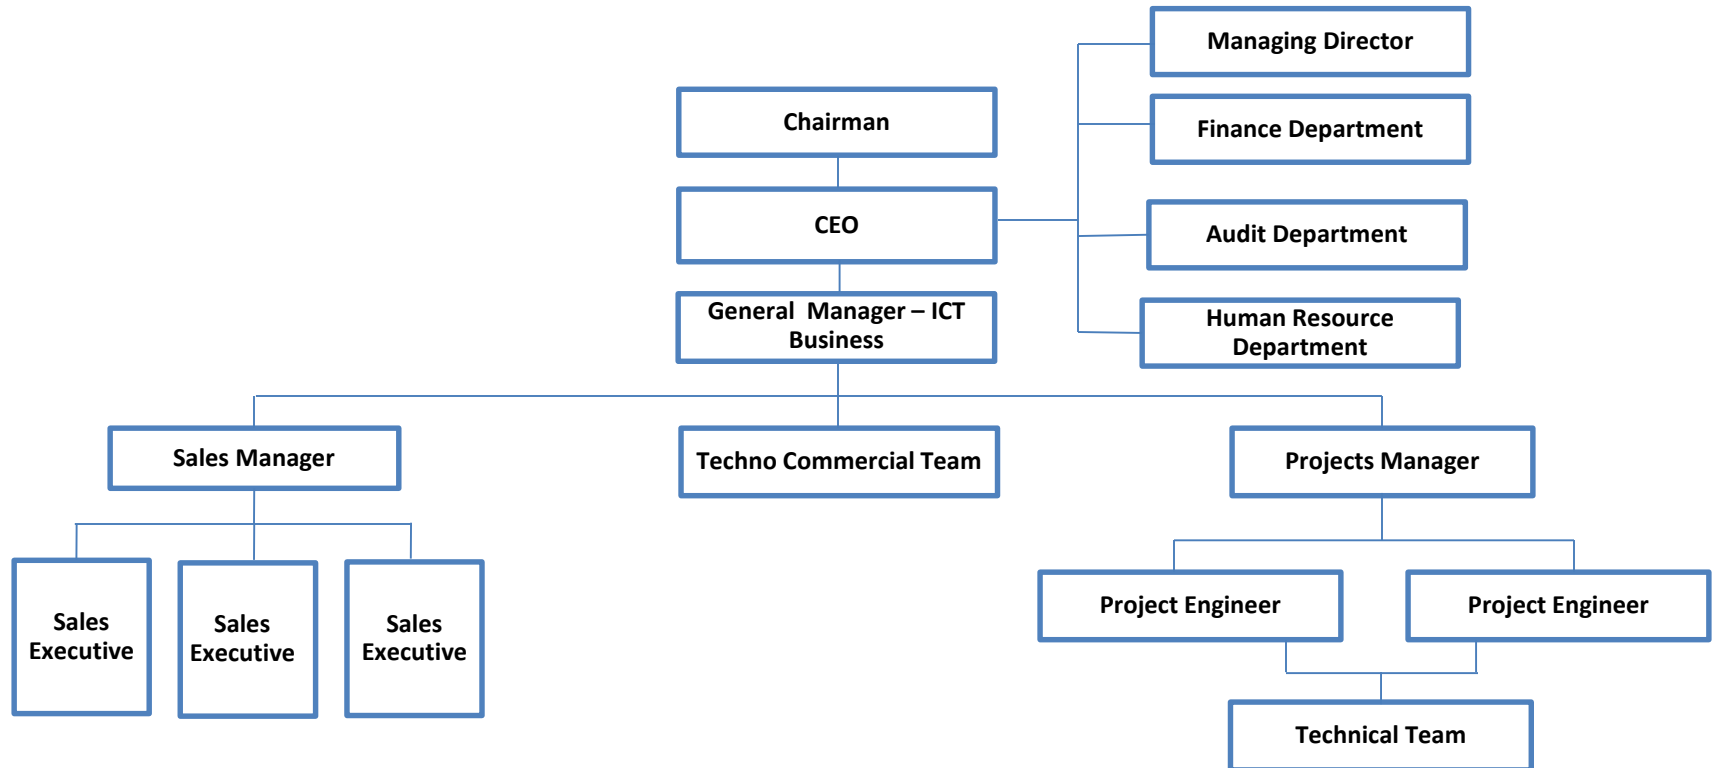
Managing Director

Finance Department

Chairman

CEO

Audit Department

General Manager – ICT Business

Human Resource Department

Sales Manager

Techno Commercial Team

Projects Manager

Sales Executive

Sales Executive

Sales Executive

Project Engineer

Project Engineer

Technical Team